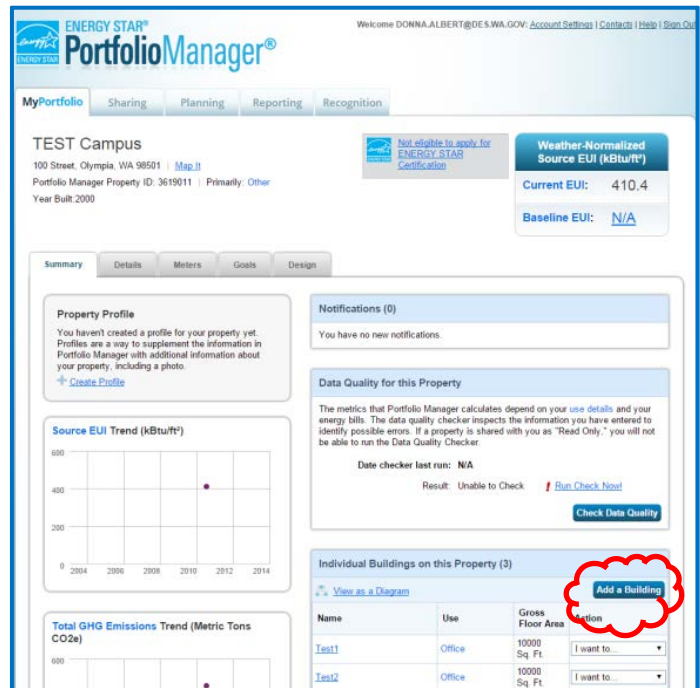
energy ENERGY STAR ENERGY STAR® PortfolioManager®

Welcome DONNA.ALBERT@DES.WA.GOV: Account Settings | Contacts | Help | Sign Out

MyPortfolio | Sharing | Planning | Reporting | Recognition

TEST Campus

100 Street, Olympia, WA 98501 | Map It

Portfolio Manager Property ID: 3619011 | Primarily: Other

Year Built: 2000

Not eligible to apply for ENERGY STAR Certification

Weather-Normalized Source EUI (kBtu/ft²)

Current EUI: 410.4

Baseline EUI: N/A

Summary | Details | Meters | Goals | Design

Property Profile

You haven't created a profile for your property yet. Profiles are a way to supplement the information in Portfolio Manager with additional information about your property, including a photo.

Create Profile

Source EUI Trend (kBtu/ft²)

600
400
200
0
2004 2006 2008 2010 2012 2014

Total GHG Emissions Trend (Metric Tons CO2e)

600

Notifications (0)

You have no new notifications.

Data Quality for this Property

The metrics that Portfolio Manager calculates depend on your use details and your energy bills. The data quality checker inspects the information you have entered to identify possible errors. If a property is shared with you as "Read Only," you will not be able to run the Data Quality Checker.

Date checker last run: N/A

Result: Unable to Check ! Run Check Now!

Check Data Quality

Individual Buildings on this Property (3)

View as a Diagram

Add a Building

| Name | Use | Gross Floor Area | Action |
|---|---|---|---|
| Test1 | Office | 10000 Sq. Ft. | I want to... |
| Test2 | Office | 10000 Sq. Ft. | I want to... |